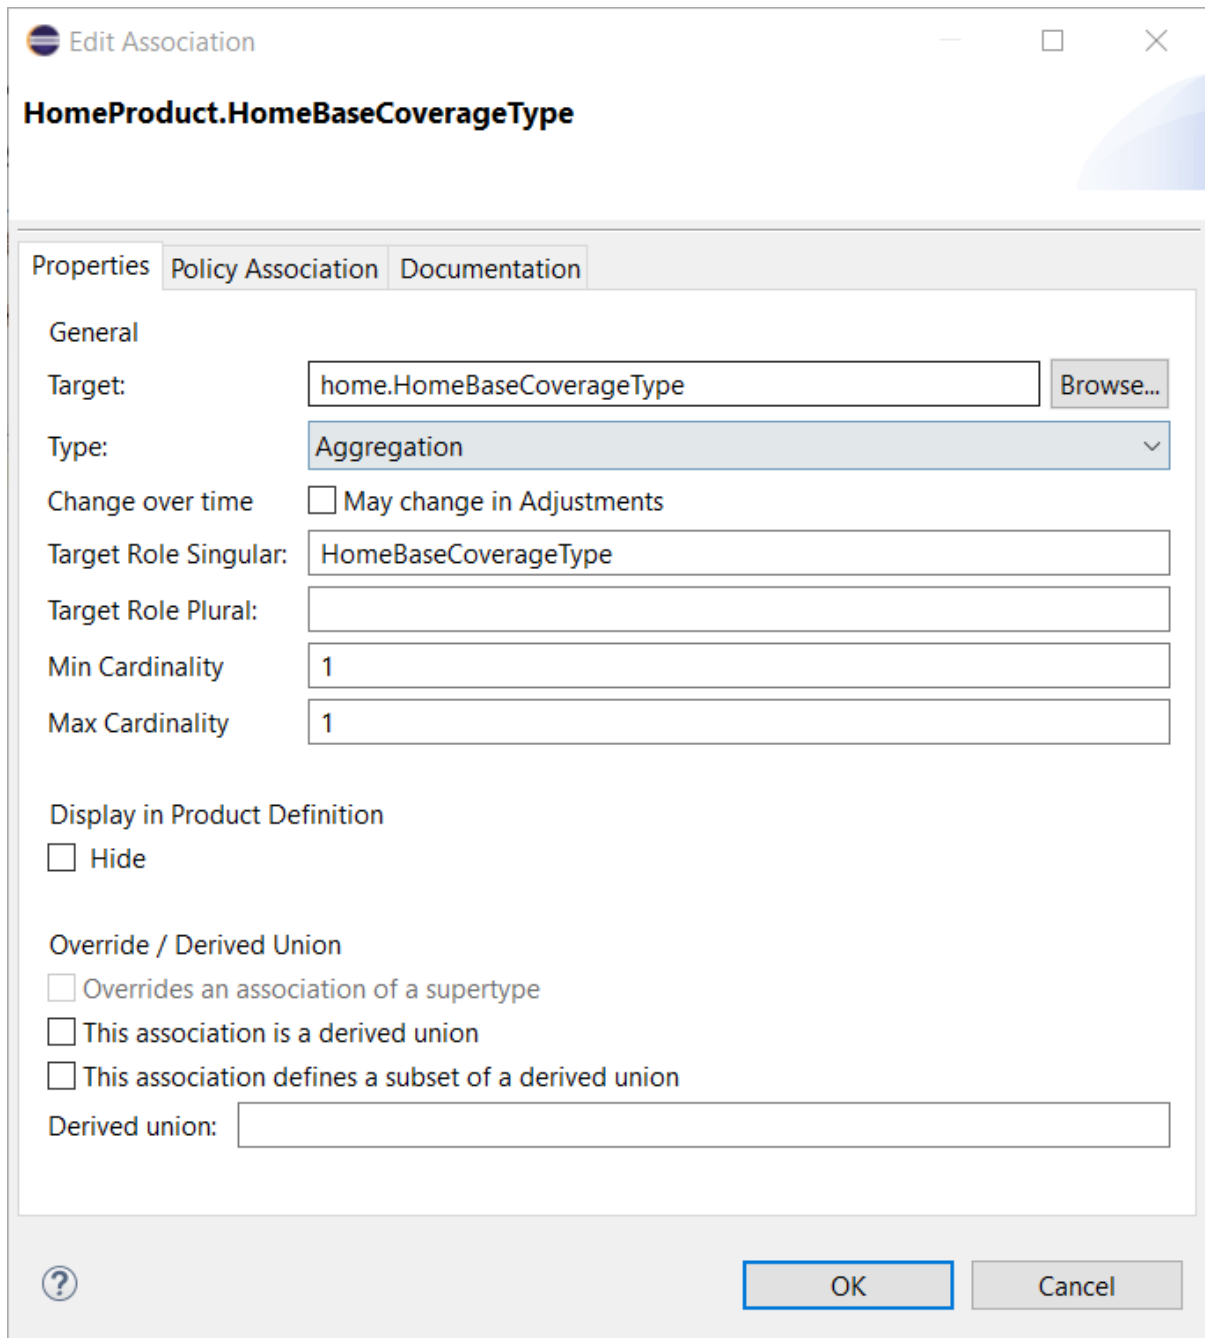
Edit Association

HomeProduct.HomeBaseCoverageType

Properties Policy Association Documentation

General

Target: home.HomeBaseCoverageType Browse...

Type: Aggregation

Change over time May change in Adjustments

Target Role Singular: HomeBaseCoverageType

Target Role Plural:

Min Cardinality 1

Max Cardinality 1

Display in Product Definition

Hide

Override / Derived Union

Overrides an association of a supertype

This association is a derived union

This association defines a subset of a derived union

Derived union:

?

OK Cancel